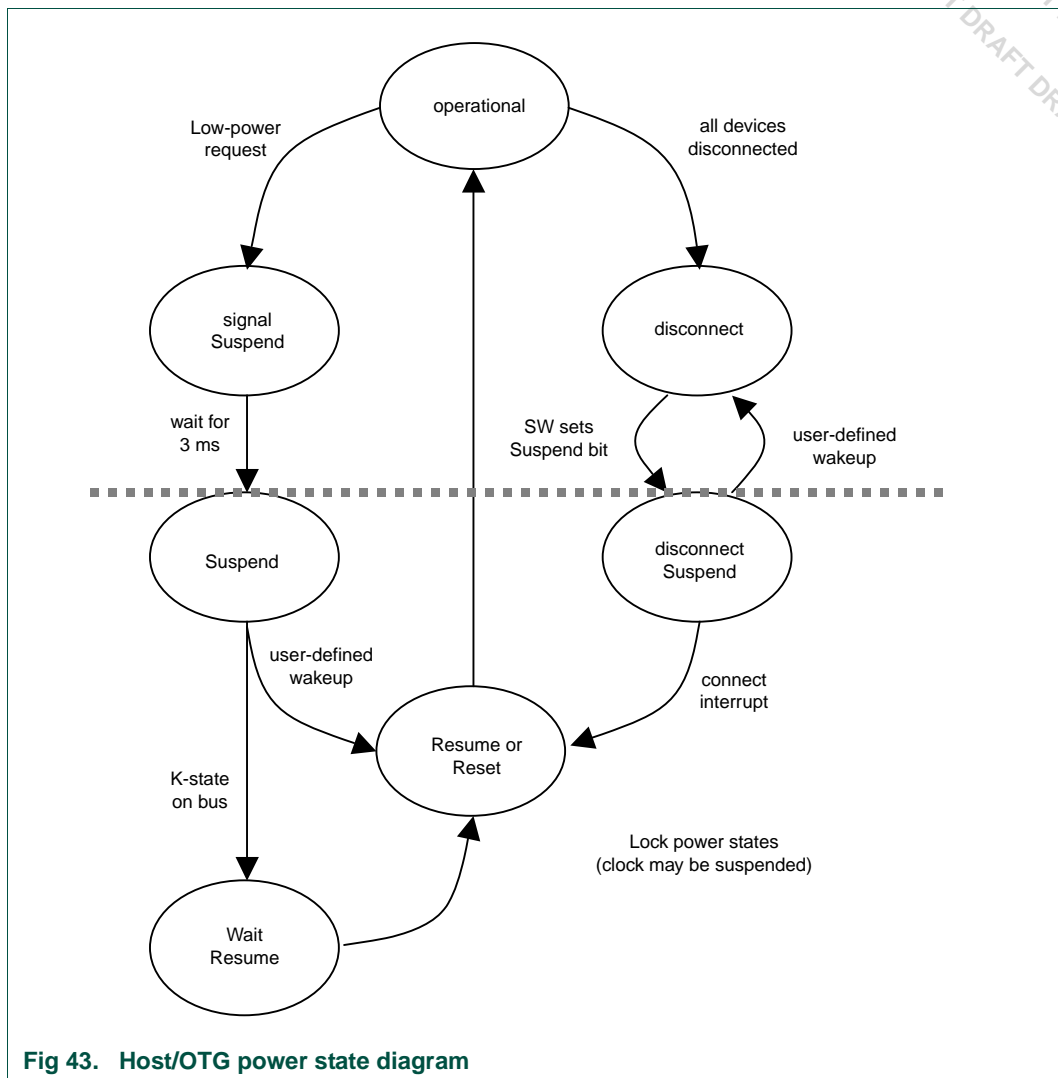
DRAFT DR

operational

Low-power request

all devices disconnected

signal Suspend

disconnect

wait for 3 ms

SW sets Suspend bit

user-defined wakeup

Suspend

disconnect Suspend

user-defined wakeup

connect interrupt

Resume or Reset

K-state on bus

Lock power states (clock may be suspended)

Wait Resume

Fig 43. Host/OTG power state diagram